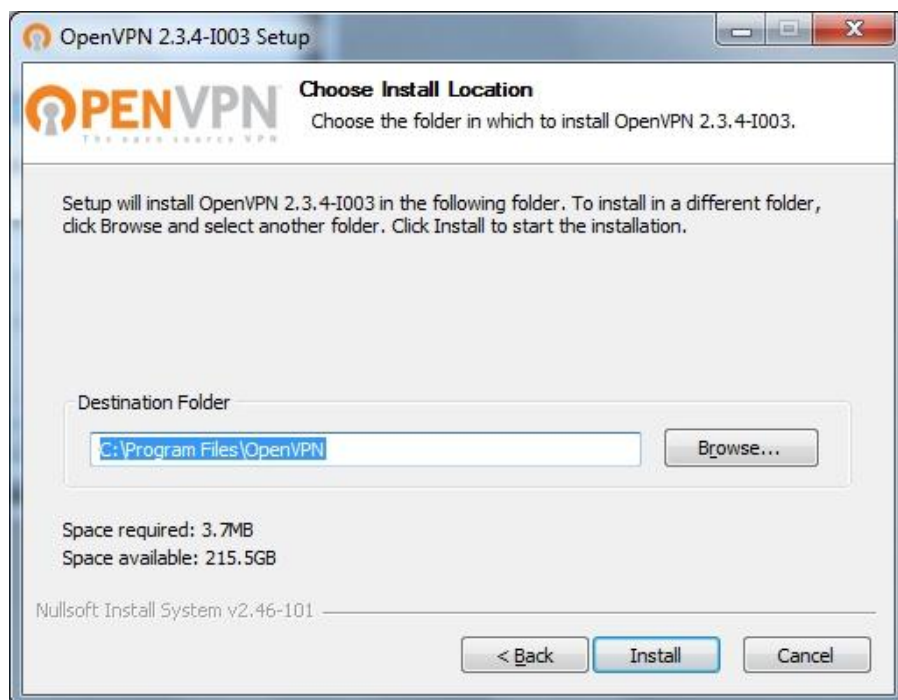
OpenVPN 2.3.4-I003 Setup

OPENVPN
The open source VPN

Choose Install Location
Choose the folder in which to install OpenVPN 2.3.4-I003.

Setup will install OpenVPN 2.3.4-I003 in the following folder. To install in a different folder, click Browse and select another folder. Click Install to start the installation.

Destination Folder

C:\Program Files\OpenVPN

Browse...

Space required: 3.7MB
Space available: 215.5GB

Nullsoft Install System v2.46-101

< Back
Install
Cancel